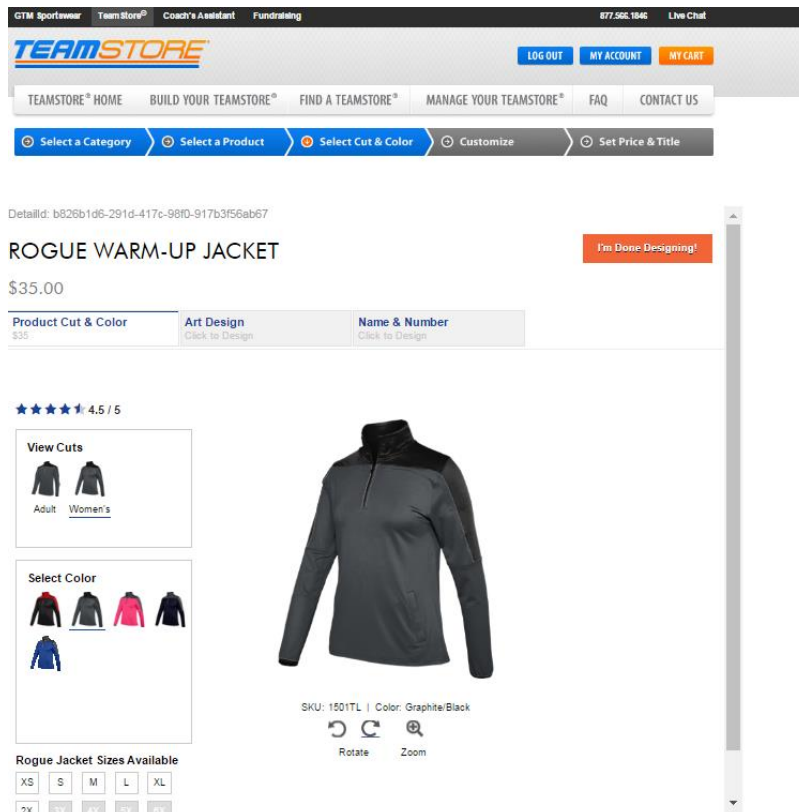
GTM Sportswear Team Store® Coach's Assistant Fundraising 877.566.1846 Live Chat

TEAMSTORE

LOG OUT MY ACCOUNT MY CART

TEAMSTORE® HOME BUILD YOUR TEAMSTORE® FIND A TEAMSTORE® MANAGE YOUR TEAMSTORE® FAQ CONTACT US

Select a Category Select a Product Select Cut & Color Customize Set Price & Title

DetailId: b826b1d6-291d-417c-98f0-917b3f56ab67

ROGUE WARM-UP JACKET

I'm Done Designing!

$35.00

Product Cut & Color
$35

Art Design
Click to Design

Name & Number
Click to Design

4.5 / 5

View Cuts

Adult Women's

Select Color

SKU: 1501TL | Color: Graphite/Black

Rotate Zoom

Rogue Jacket Sizes Available

XS S M L XL

2X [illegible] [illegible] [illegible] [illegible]